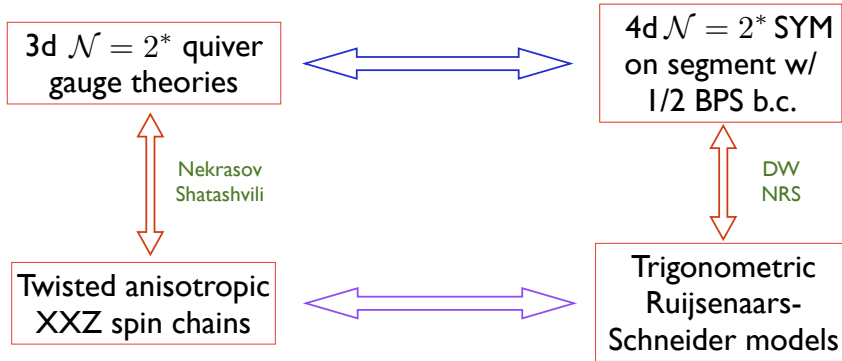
3d $\mathcal{N}=2^*$ quiver gauge theories

4d $\mathcal{N}=2^*$ SYM on segment w/ 1/2 BPS b.c.

Nekrasov Shatashvili

DW NRS

Twisted anisotropic XXZ spin chains

Trigonometric Ruijsenaars-Schneider models